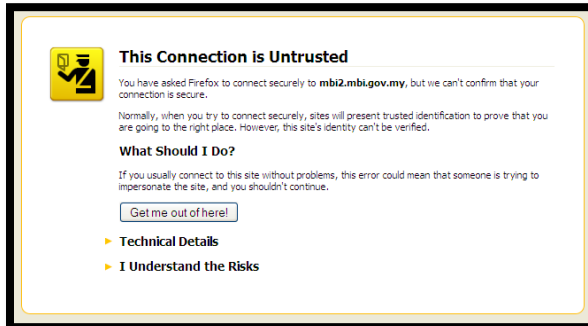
This Connection is Untrusted

You have asked Firefox to connect securely to **mbi2.mbi.gov.my**, but we can't confirm that your connection is secure.

Normally, when you try to connect securely, sites will present trusted identification to prove that you are going to the right place. However, this site's identity can't be verified.

What Should I Do?

If you usually connect to this site without problems, this error could mean that someone is trying to impersonate the site, and you shouldn't continue.

Get me out of here!

Technical Details

I Understand the Risks